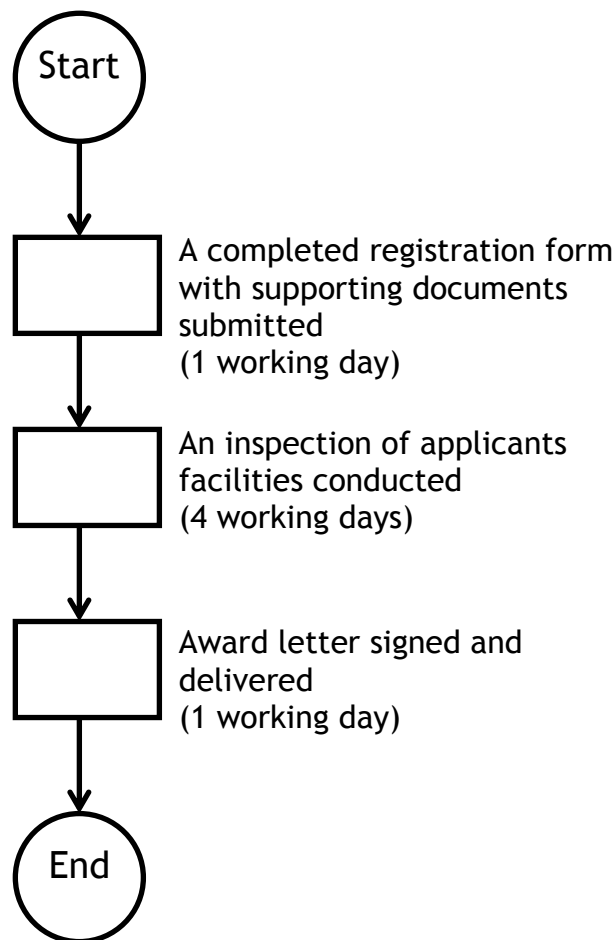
Start

A completed registration form with supporting documents submitted
(1 working day)

An inspection of applicants facilities conducted
(4 working days)

Award letter signed and delivered
(1 working day)

End